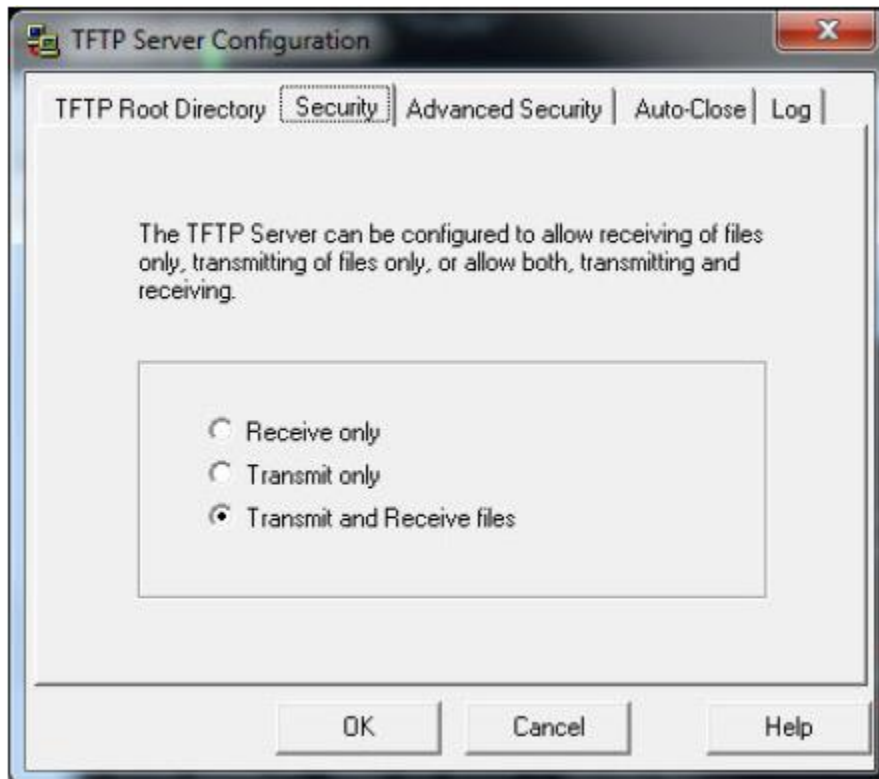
TFTP Server Configuration

TFTP Root Directory | Security | Advanced Security | Auto-Close | Log

The TFTP Server can be configured to allow receiving of files only, transmitting of files only, or allow both, transmitting and receiving.

Receive only
Transmit only
Transmit and Receive files

OK
Cancel
Help